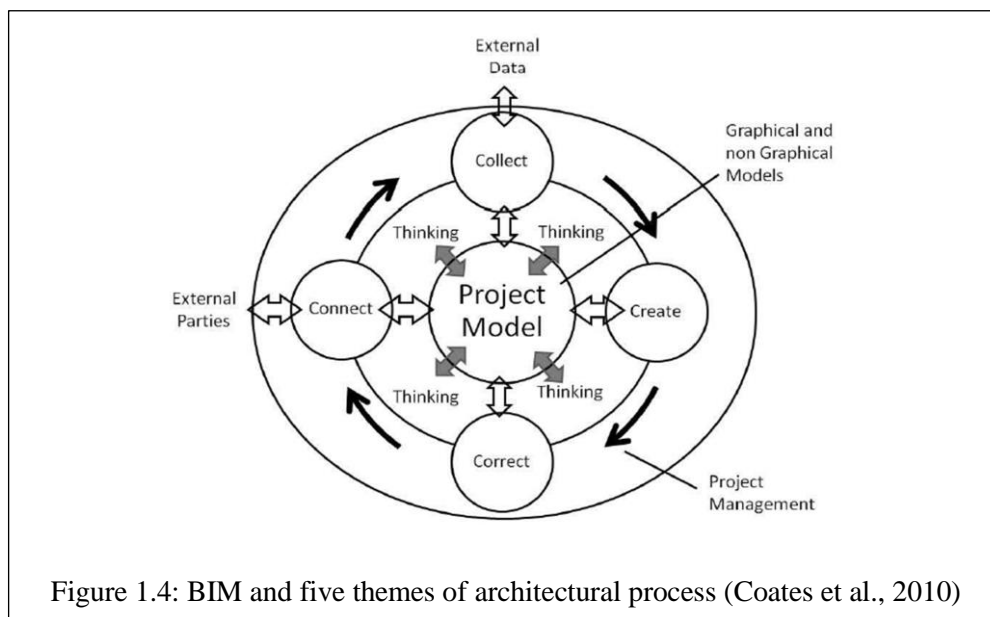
External Data

Graphical and non Graphical Models

Collect

Thinking

Thinking

External Parties

Connect

Project Model

Create

Thinking

Thinking

Correct

Project Management

Figure 1.4: BIM and five themes of architectural process (Coates et al., 2010)